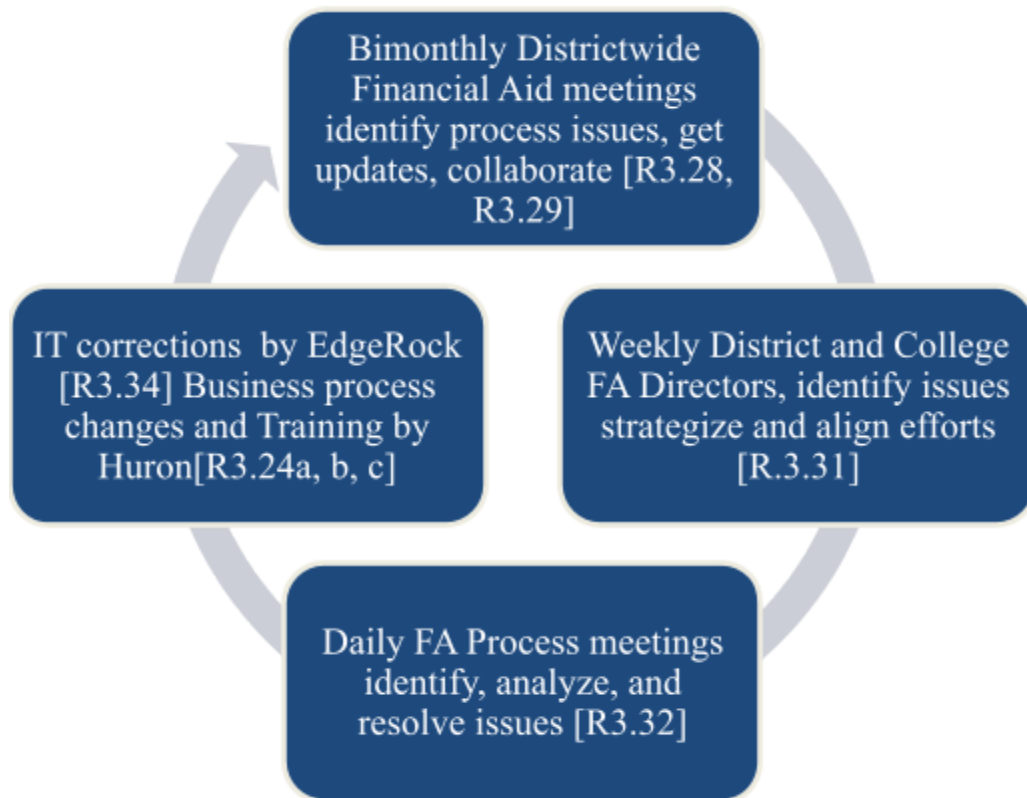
Bimonthly Districtwide Financial Aid meetings identify process issues, get updates, collaborate [R3.28, R3.29]

Weekly District and College FA Directors, identify issues strategize and align efforts [R.3.31]

Daily FA Process meetings identify, analyze, and resolve issues [R3.32]

IT corrections  by EdgeRock [R3.34] Business process changes and Training by Huron[R3.24a, b, c]